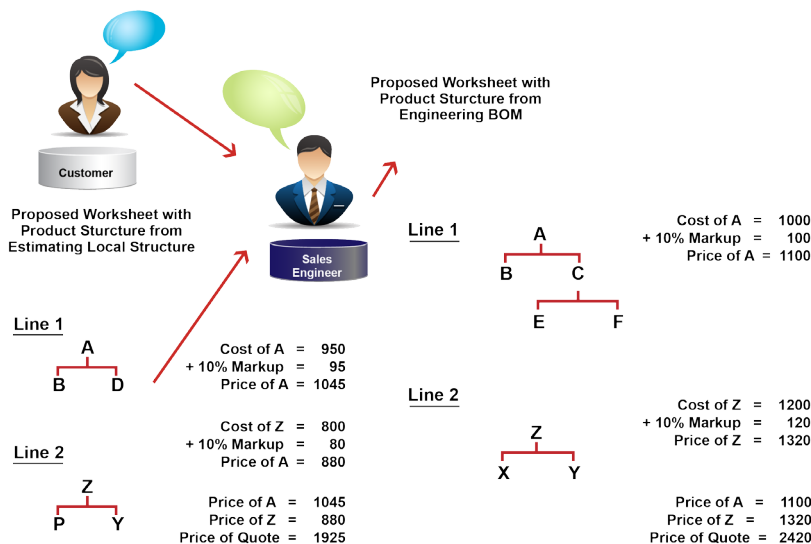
Customer

Sales Engineer

Proposed Worksheet with Product Sturcture from Engineering BOM

Proposed Worksheet with Product Sturcture from Estimating Local Structure

Line 1

A
B D

Cost of A = 950
+ 10% Markup = 95
Price of A = 1045

Cost of Z = 800
+ 10% Markup = 80
Price of A = 880

Line 2

Z
P Y

Price of A = 1045
Price of Z = 880
Price of Quote = 1925

Line 1

A
B C
E F

Cost of A = 1000
+ 10% Markup = 100
Price of A = 1100

Line 2

Z
X Y

Cost of Z = 1200
+ 10% Markup = 120
Price of Z = 1320

Price of A = 1100
Price of Z = 1320
Price of Quote = 2420